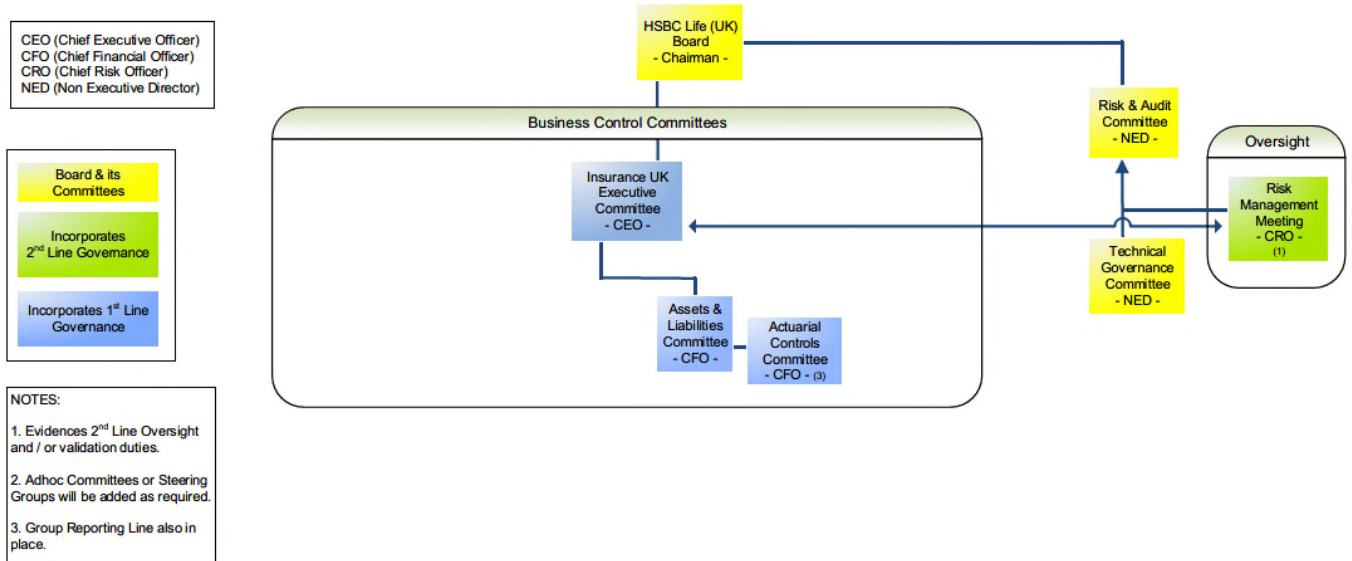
CEO (Chief Executive Officer)
CFO (Chief Financial Officer)
CRO (Chief Risk Officer)
NED (Non Executive Director)

Board & its Committees

Incorporates 2nd Line Governance

Incorporates 1st Line Governance

NOTES:

1. Evidences 2nd Line Oversight and / or validation duties.

2. Adhoc Committees or Steering Groups will be added as required.

3. Group Reporting Line also in place.

HSBC Life (UK) Board - Chairman -

Business Control Committees

Insurance UK Executive Committee - CEO -

Assets & Liabilities Committee - CFO -

Actuarial Controls Committee - CFO - (3)

Risk & Audit Committee - NED -

Technical Governance Committee - NED -

Oversight

Risk Management Meeting - CRO - (1)